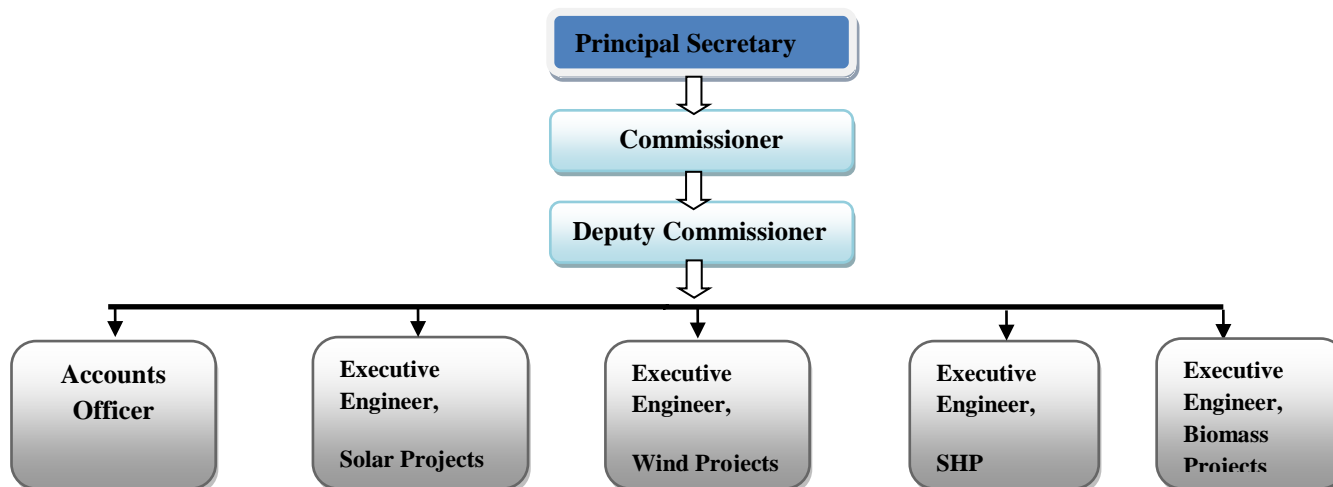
Principal Secretary

Commissioner

Deputy Commissioner

Accounts Officer

Executive Engineer,

Solar Projects

Executive Engineer,

Wind Projects

Executive Engineer,

SHP

Executive Engineer, Biomass Projects